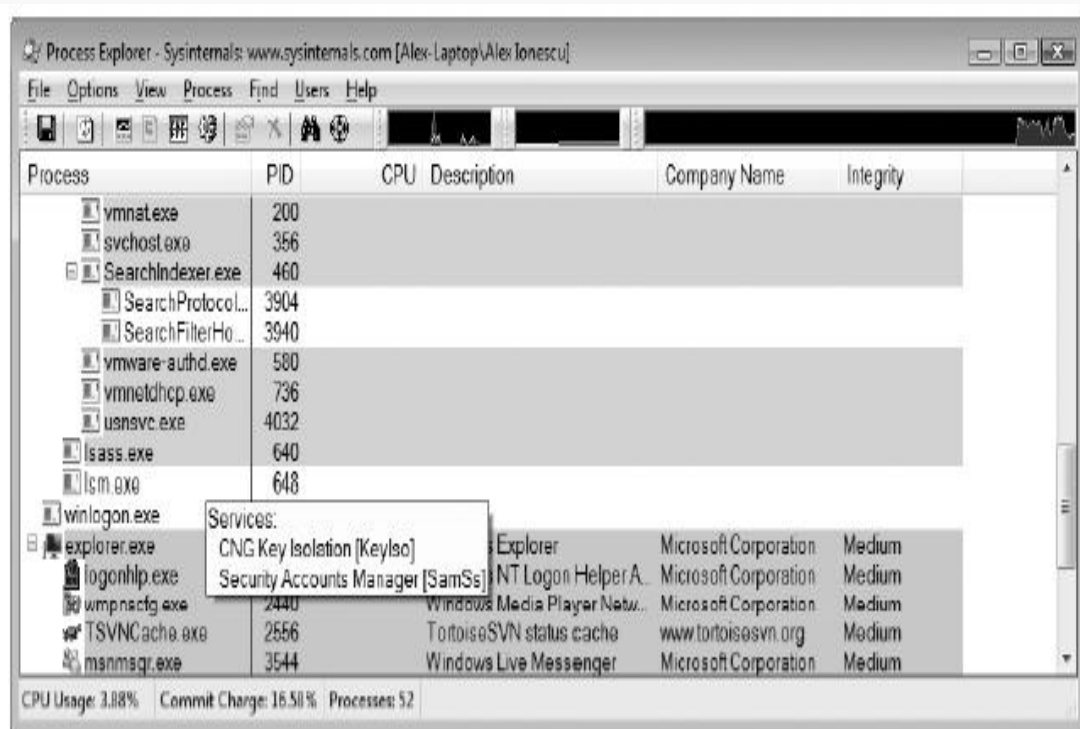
Process Explorer - Sysinternals: www.sysinternals.com [Alex-Laptop\Alex Ionescu]

File Options View Process Find Users Help

| Process | PID | CPU | Description | Company Name | Integrity |
|---|---|---|---|---|---|
| vmnat.exe | 200 | | | | |
| svchost.exe | 356 | | | | |
| SearchIndexer.exe | 460 | | | | |
| SearchProtocol... | 3904 | | | | |
| SearchFilterHo... | 3940 | | | | |
| vmware-authd.exe | 580 | | | | |
| vmnetdhcp.exe | 736 | | | | |
| usnsvc.exe | 4032 | | | | |
| lsass.exe | 640 | | | | |
| lsm.exe | 648 | | | | |
| winlogon.exe | | | | | |
| explorer.exe | | | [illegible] Explorer | Microsoft Corporation | Medium |
| logonhlp.exe | | | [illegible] NT Logon Helper A... | Microsoft Corporation | Medium |
| wmpnscfg.exe | 2440 | | Windows Media Player Netw... | Microsoft Corporation | Medium |
| TSVNCache.exe | 2556 | | TortoiseSVN status cache | www.tortoisesvn.org | Medium |
| msnmsgr.exe | 3544 | | Windows Live Messenger | Microsoft Corporation | Medium |

Services:
CNG Key Isolation [KeyIso]
Security Accounts Manager [SamSs]

CPU Usage: 3.88% Commit Charge: 16.58% Processes: 52